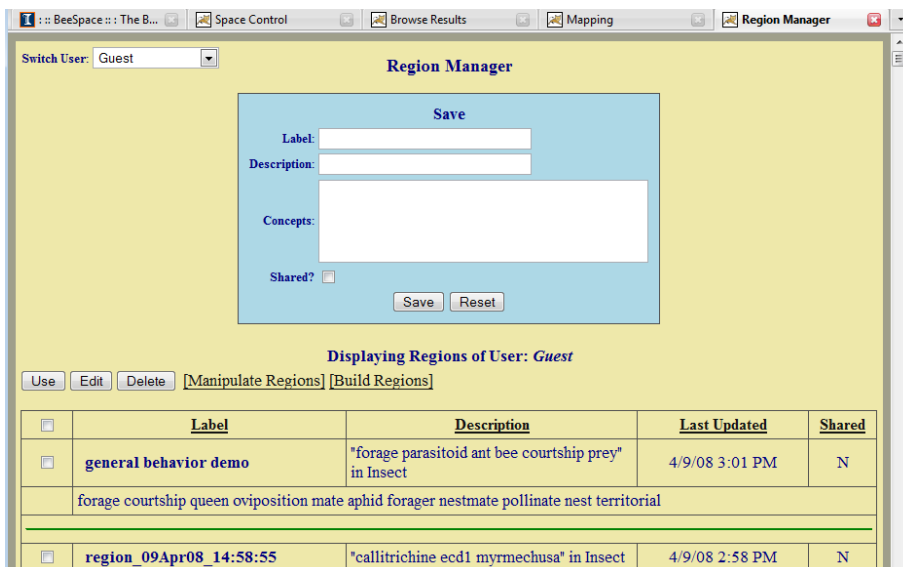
:: BeeSpace :: The B... Space Control Browse Results Mapping Region Manager

Switch User: Guest

Region Manager

Save

Label:

Description:

Concepts:

Shared?

Save Reset

Displaying Regions of User: *Guest*

Use Edit Delete [Manipulate Regions] [Build Regions]

| | Label | Description | Last Updated | Shared |
|---|---|---|---|---|
| | general behavior demo | "forage parasitoid ant bee courtship prey" in Insect | 4/9/08 3:01 PM | N |
| | forage courtship queen oviposition mate aphid forager nestmate pollinate nest territorial | | | |
| | region_09Apr08_14:58:55 | "callitrichine ecd1 myrmechusa" in Insect | 4/9/08 2:58 PM | N |